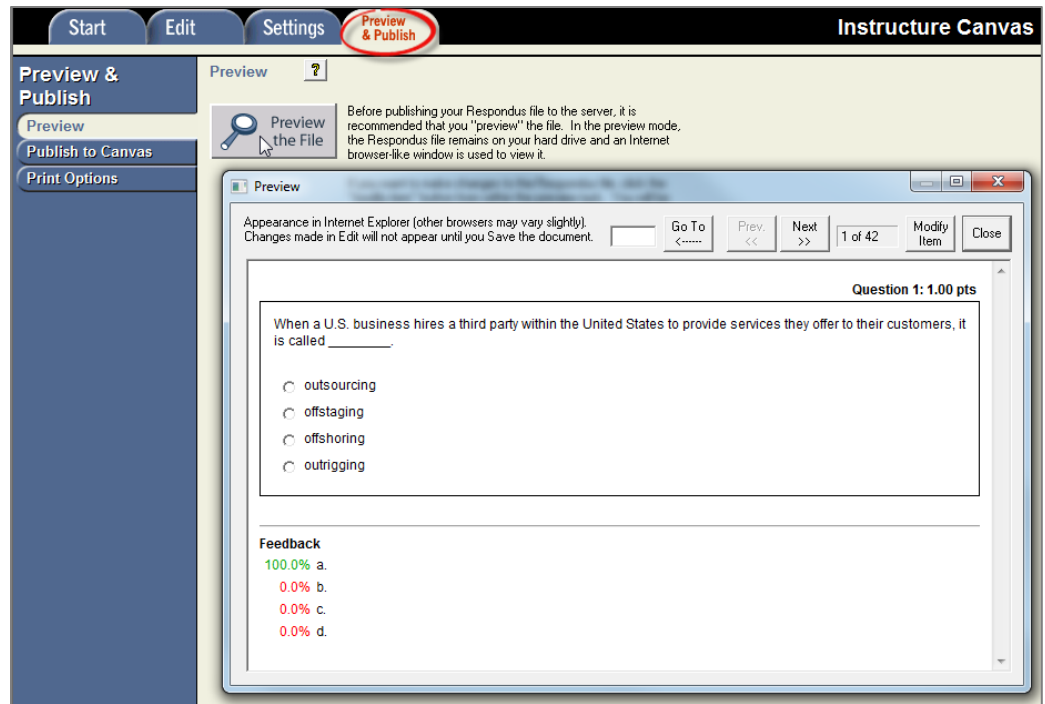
Start | Edit | Settings | Preview & Publish

Instructure Canvas

Preview & Publish

Preview

Publish to Canvas

Print Options

Preview ?

Preview the File

Before publishing your Respondus file to the server, it is recommended that you "preview" the file. In the preview mode, the Respondus file remains on your hard drive and an Internet browser-like window is used to view it.

Preview

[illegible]

Appearance in Internet Explorer (other browsers may vary slightly). Changes made in Edit will not appear until you Save the document.

Go To <------

Prev. <<

Next >>

1 of 42

Modify Item

Close

Question 1: 1.00 pts

When a U.S. business hires a third party within the United States to provide services they offer to their customers, it is called ________.

outsourcing

offstaging

offshoring

outrigging

Feedback

100.0% a.

0.0% b.

0.0% c.

0.0% d.